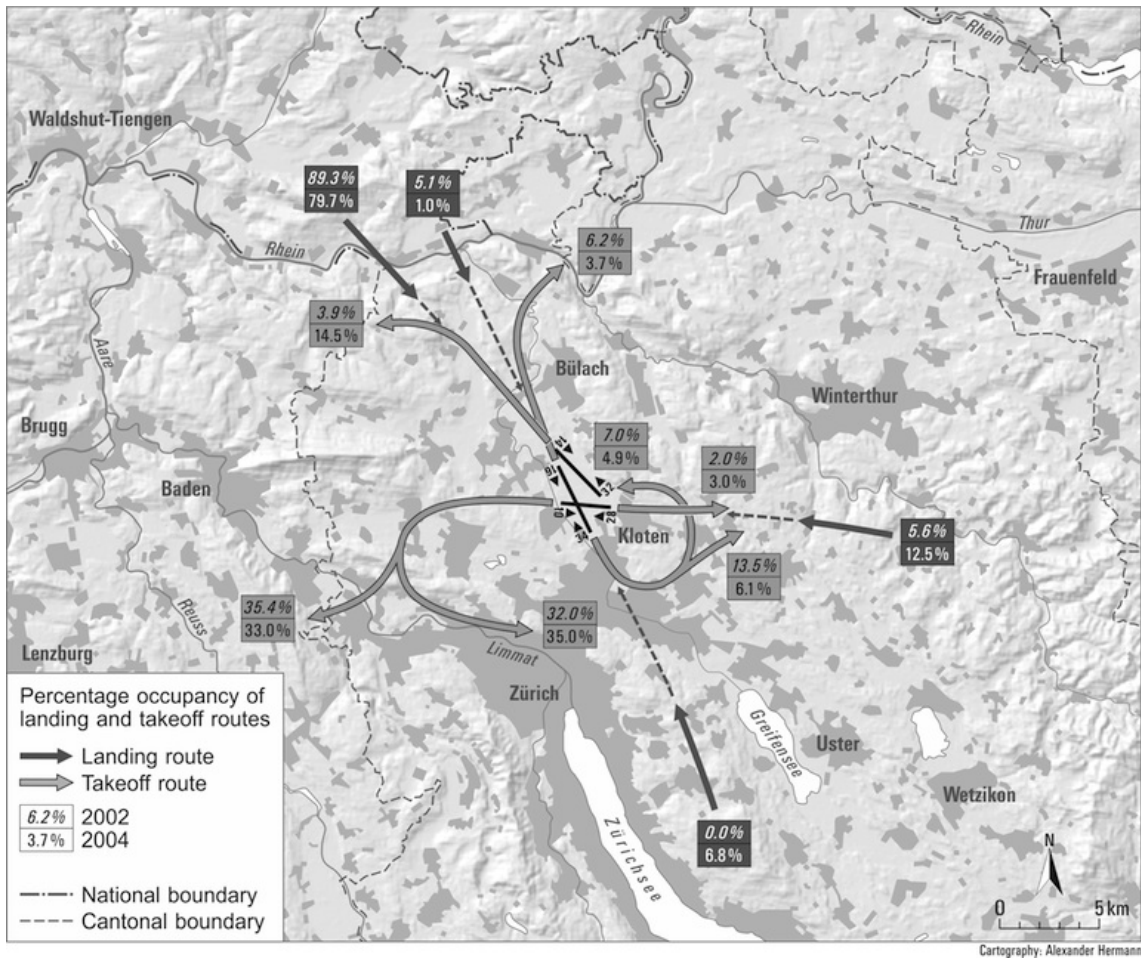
Rhein

Waldshut-Tiengen

89.3%
79.7%

5.1%
1.0%

6.2%
3.7%

Thur

Rhein

Frauenfeld

3.9%
14.5%

Aare

Bülach

Winterthur

Brugg

7.0%
4.9%

2.0%
3.0%

Baden

16
14
32
10
28
34

Kloten

5.6%
12.5%

13.5%
6.1%

35.4%
33.0%

Reuss

32.0%
35.0%

Lenzburg

Limmat

Zürich

Greifensee

Uster

Wetzikon

Zürichsee

0.0%
6.8%

Percentage occupancy of landing and takeoff routes

Landing route

Takeoff route

6.2% 2002

3.7% 2004

National boundary

Cantonal boundary

N

0 5 km

Cartography: Alexander Hermann